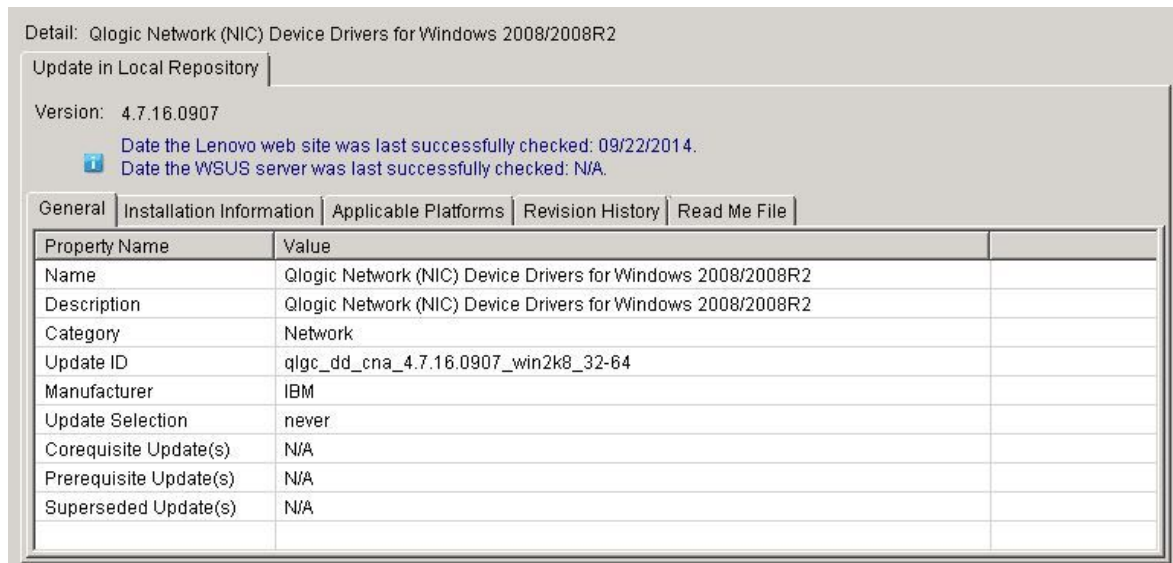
Detail: Qlogic Network (NIC) Device Drivers for Windows 2008/2008R2

Update in Local Repository

Version: 4.7.16.0907

Date the Lenovo web site was last successfully checked: 09/22/2014.
Date the WSUS server was last successfully checked: N/A.

General | Installation Information | Applicable Platforms | Revision History | Read Me File

| Property Name | Value | |
|---|---|---|
| Name | Qlogic Network (NIC) Device Drivers for Windows 2008/2008R2 | |
| Description | Qlogic Network (NIC) Device Drivers for Windows 2008/2008R2 | |
| Category | Network | |
| Update ID | qlgc_dd_cna_4.7.16.0907_win2k8_32-64 | |
| Manufacturer | IBM | |
| Update Selection | never | |
| Corequisite Update(s) | N/A | |
| Prerequisite Update(s) | N/A | |
| Superseded Update(s) | N/A | |